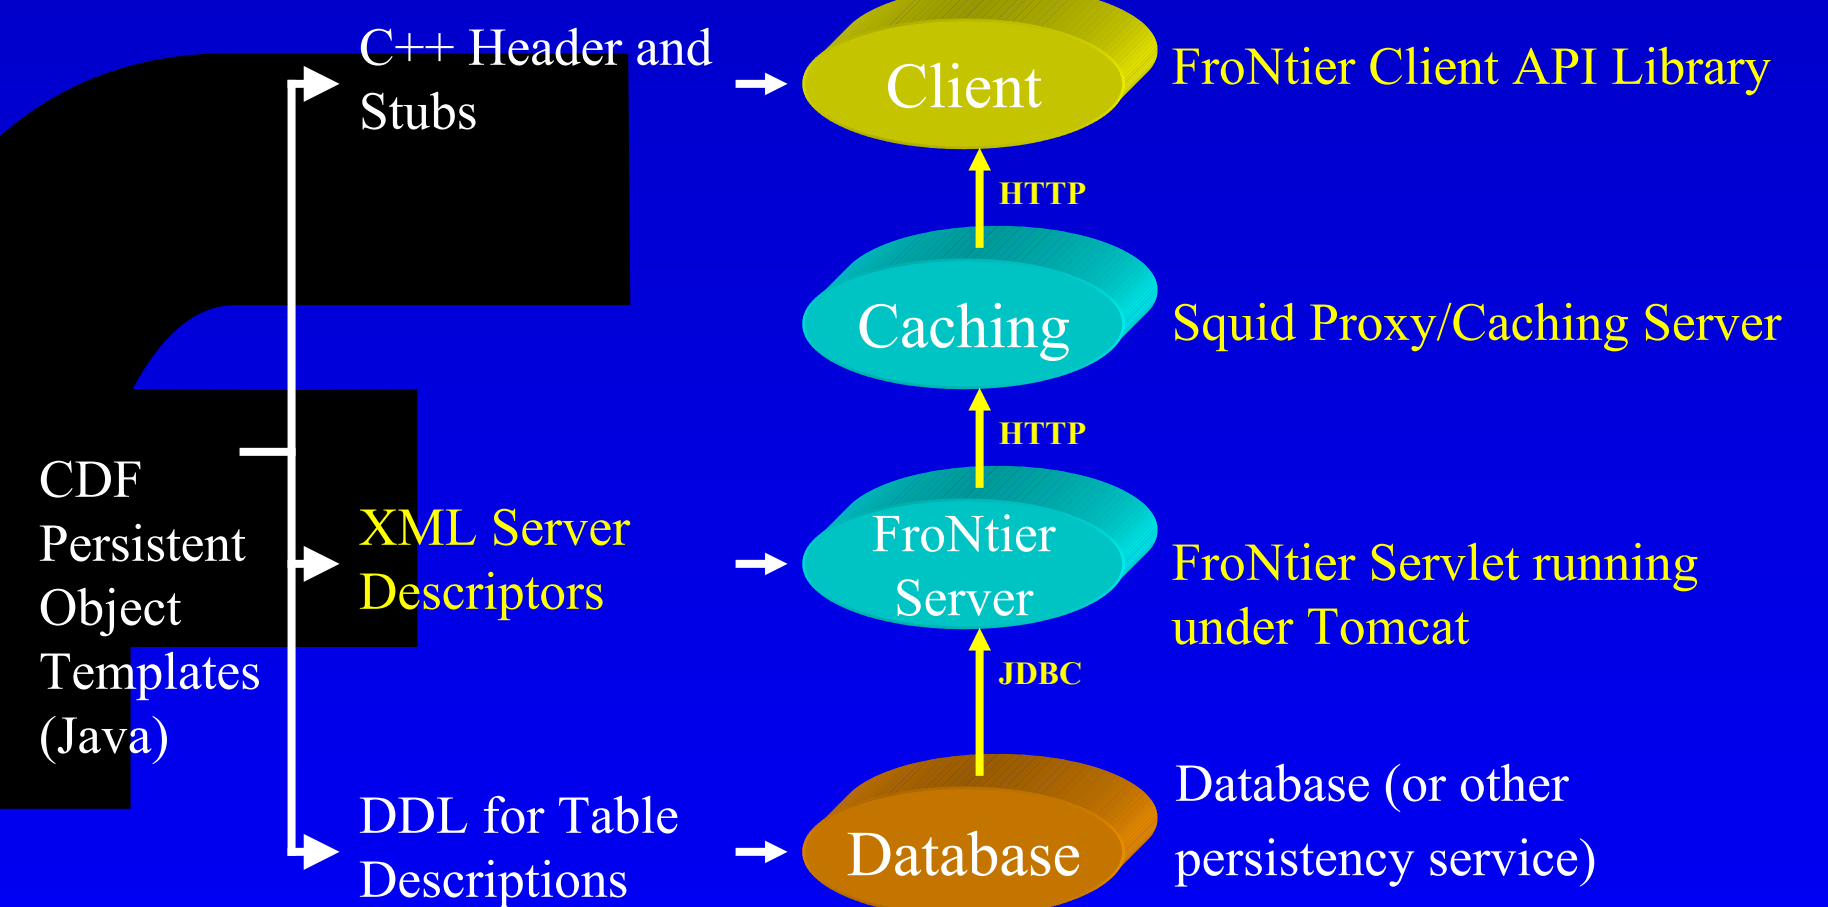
CDF Persistent Object Templates (Java)

C++ Header and Stubs

XML Server Descriptors

DDL for Table Descriptions

Client

HTTP

Caching

HTTP

FroNtier Server

JDBC

Database

FroNtier Client API Library

Squid Proxy/Caching Server

FroNtier Servlet running under Tomcat

Database (or other persistency service)